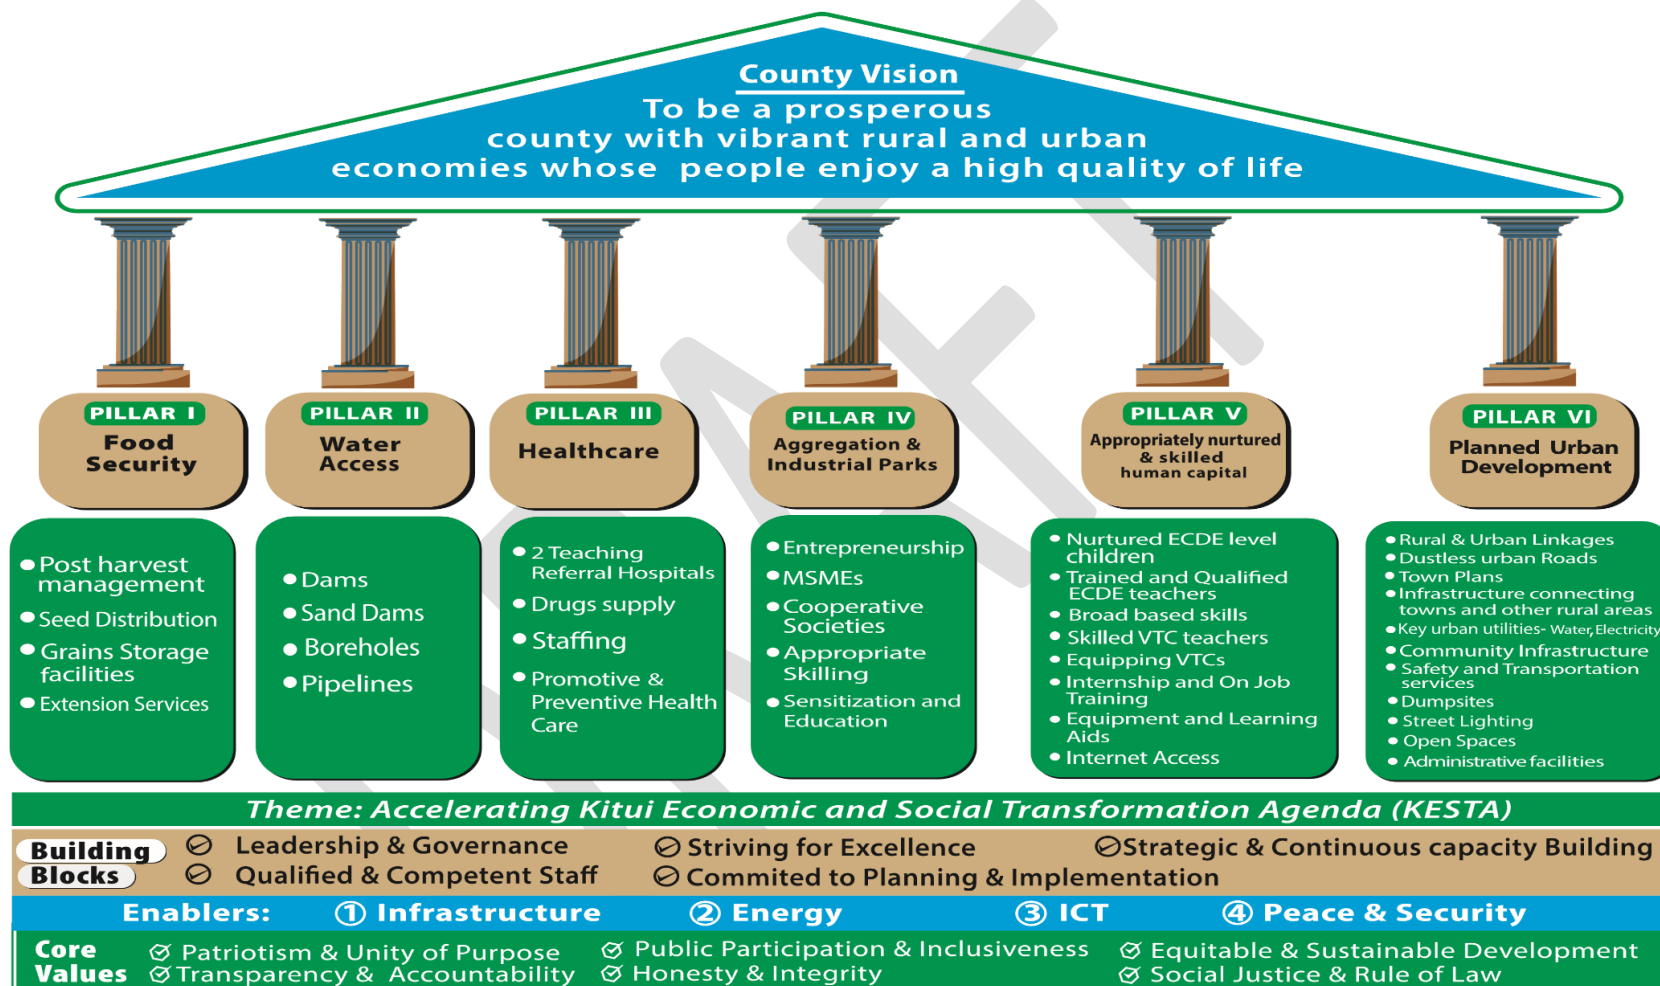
County Vision
To be a prosperous county with vibrant rural and urban economies whose people enjoy a high quality of life

PILLAR I
Food Security

PILLAR II
Water Access

PILLAR III
Healthcare

PILLAR IV
Aggregation & Industrial Parks

PILLAR V
Appropriately nurtured & skilled human capital

PILLAR VI
Planned Urban Development

- Post harvest management
- Seed Distribution
- Grains Storage facilities
- Extension Services

- Dams
- Sand Dams
- Boreholes
- Pipelines

- 2 Teaching Referral Hospitals
- Drugs supply
- Staffing
- Promotive & Preventive Health Care

- Entrepreneurship
- MSMEs
- Cooperative Societies
- Appropriate Skilling
- Sensitization and Education

- Nurtured ECDE level children
- Trained and Qualified ECDE teachers
- Broad based skills
- Skilled VTC teachers
- Equipping VTCs
- Internship and On Job Training
- Equipment and Learning Aids
- Internet Access

- Rural & Urban Linkages
- Dustless urban Roads
- Town Plans
- Infrastructure connecting towns and other rural areas
- Key urban utilities- Water, Electricity
- Community Infrastructure
- Safety and Transportation services
- Dumpsites
- Street Lighting
- Open Spaces
- Administrative facilities

Theme: Accelerating Kitui Economic and Social Transformation Agenda (KESTA)

Building Blocks
Leadership & Governance
Qualified & Competent Staff
Striving for Excellence
Commited to Planning & Implementation
Strategic & Continuous capacity Building

Enablers: ① Infrastructure ② Energy ③ ICT ④ Peace & Security

Core Values
Patriotism & Unity of Purpose
Transparency & Accountability
Public Participation & Inclusiveness
Honesty & Integrity
Equitable & Sustainable Development
Social Justice & Rule of Law